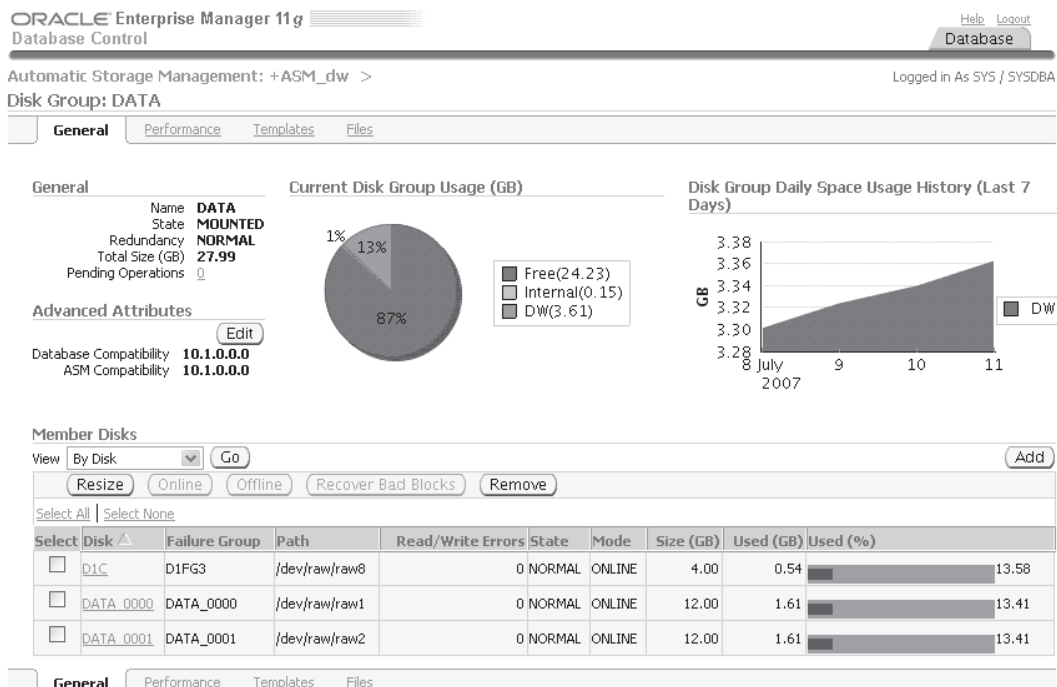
ORACLE Enterprise Manager 11g
Database Control

Help Logout
Database

Automatic Storage Management: +ASM_dw >
Disk Group: DATA

Logged in As SYS / SYSDBA

General | Performance | Templates | Files

General
Name DATA
State MOUNTED
Redundancy NORMAL
Total Size (GB) 27.99
Pending Operations 0

Advanced Attributes
Edit
Database Compatibility 10.1.0.0.0
ASM Compatibility 10.1.0.0.0

Current Disk Group Usage (GB)
1%
13%
87%
Free(24.23)
Internal(0.15)
DW(3.61)

Disk Group Daily Space Usage History (Last 7 Days)
3.38
3.36
3.34
3.32
3.30
3.28
GB
8 July 2007
9
10
11
DW

Member Disks
View By Disk Go
Add
Resize Online Offline Recover Bad Blocks Remove
Select All | Select None

| Select | Disk | Failure Group | Path | Read/Write Errors | State | Mode | Size (GB) | Used (GB) | Used (%) |
|---|---|---|---|---|---|---|---|---|---|
| ☐ | D1C | D1FG3 | /dev/raw/raw8 | 0 | NORMAL | ONLINE | 4.00 | 0.54 | 13.58 |
| ☐ | DATA_0000 | DATA_0000 | /dev/raw/raw1 | 0 | NORMAL | ONLINE | 12.00 | 1.61 | 13.41 |
| ☐ | DATA_0001 | DATA_0001 | /dev/raw/raw2 | 0 | NORMAL | ONLINE | 12.00 | 1.61 | 13.41 |

General | Performance | Templates | Files